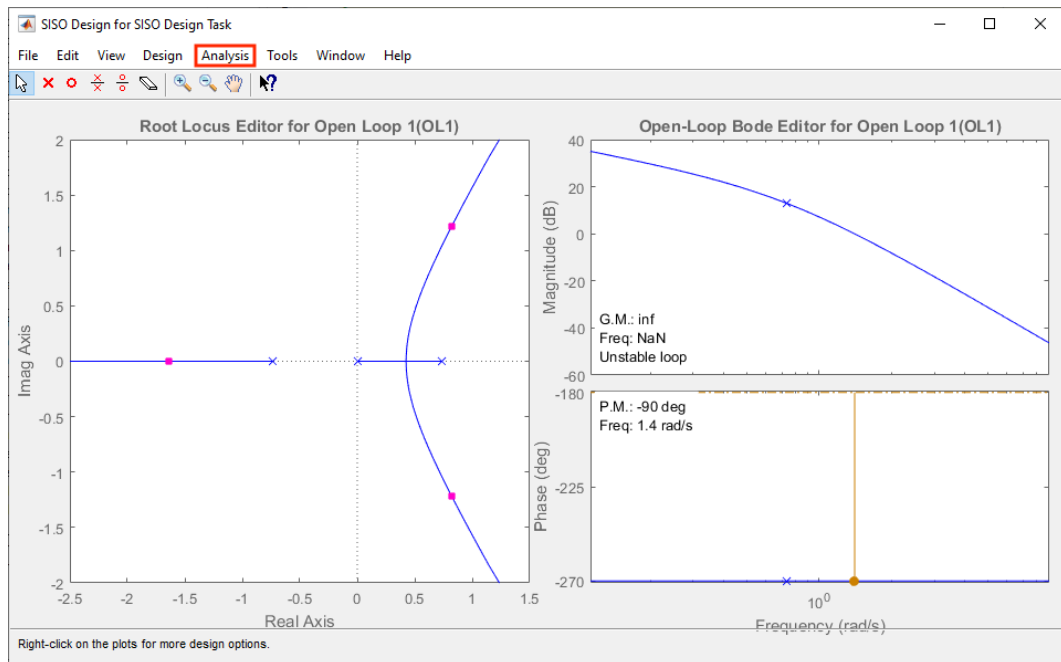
SISO Design for SISO Design Task

File Edit View Design Analysis Tools Window Help

Root Locus Editor for Open Loop 1(OL1)

2
1.5
1
0.5
0
-0.5
-1
-1.5
-2

Imag Axis

-2.5 -2 -1.5 -1 -0.5 0 0.5 1 1.5

Real Axis

Open-Loop Bode Editor for Open Loop 1(OL1)

40
20
0
-20
-40
-60

Magnitude (dB)

G.M.: inf
Freq: NaN
Unstable loop

-180
-225
-270

Phase (deg)

P.M.: -90 deg
Freq: 1.4 rad/s

$10^0$

Frequency (rad/s)

Right-click on the plots for more design options.